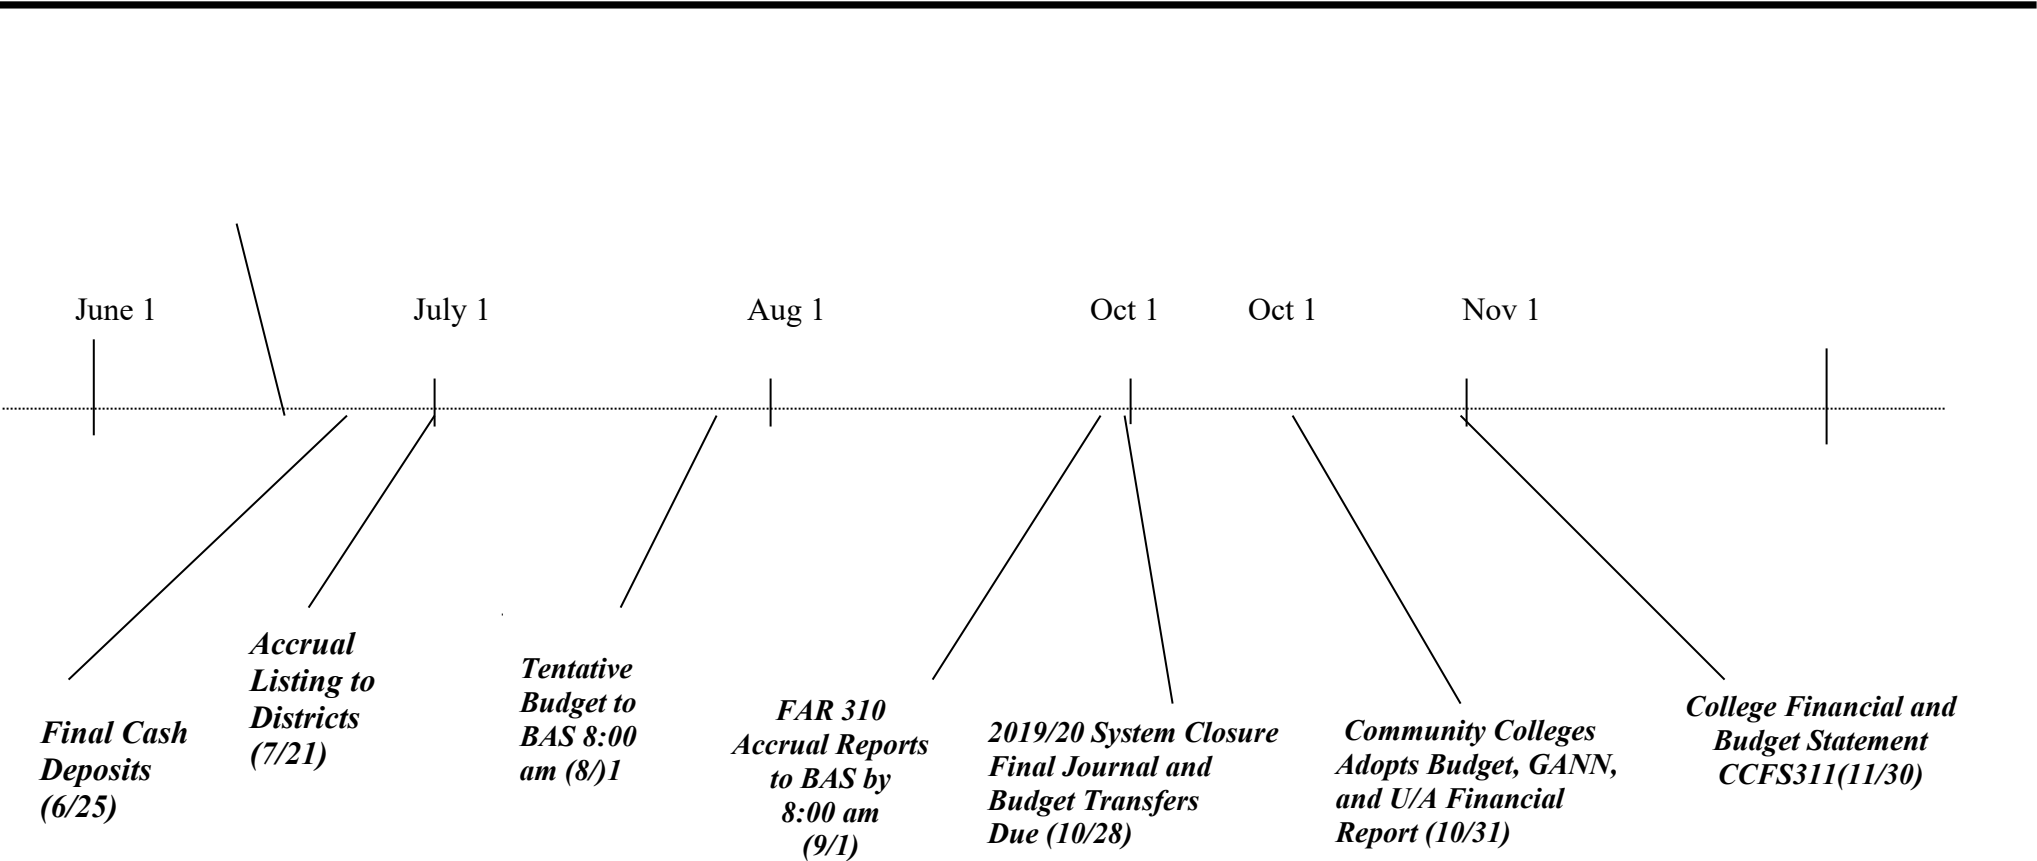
June 1

July 1

Aug 1

Oct 1

Oct 1

Nov 1

Final Cash Deposits (6/25)

Accrual Listing to Districts (7/21)

Tentative Budget to BAS 8:00 am (8/)1

FAR 310 Accrual Reports to BAS by 8:00 am (9/1)

2019/20 System Closure Final Journal and Budget Transfers Due (10/28)

Community Colleges Adopts Budget, GANN, and U/A Financial Report (10/31)

College Financial and Budget Statement CCFS311(11/30)